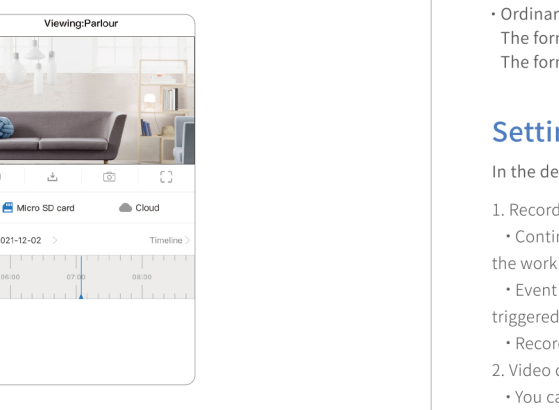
Viewing:Parlour

Micro SD card

Cloud

021-12-02

Timeline

06:00

07:00

08:00

· Ordinar
The forr
The forr

Settin

In the de

1. Record
· Contir
the work
· Event
triggered
· Record
2. Video c
· You ca